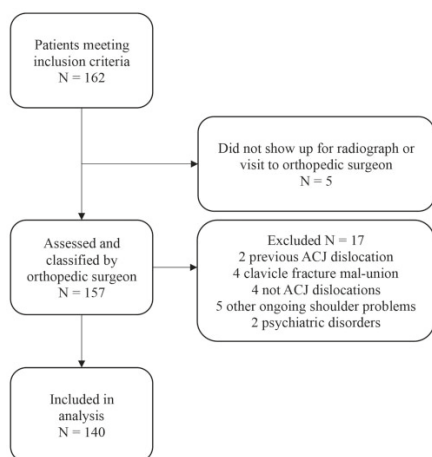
Patients meeting inclusion criteria
N = 162

Did not show up for radiograph or visit to orthopedic surgeon
N = 5

Assessed and classified by orthopedic surgeon
N = 157

Excluded N = 17
2 previous ACJ dislocation
4 clavicle fracture mal-union
4 not ACJ dislocations
5 other ongoing shoulder problems
2 psychiatric disorders

Included in analysis
N = 140